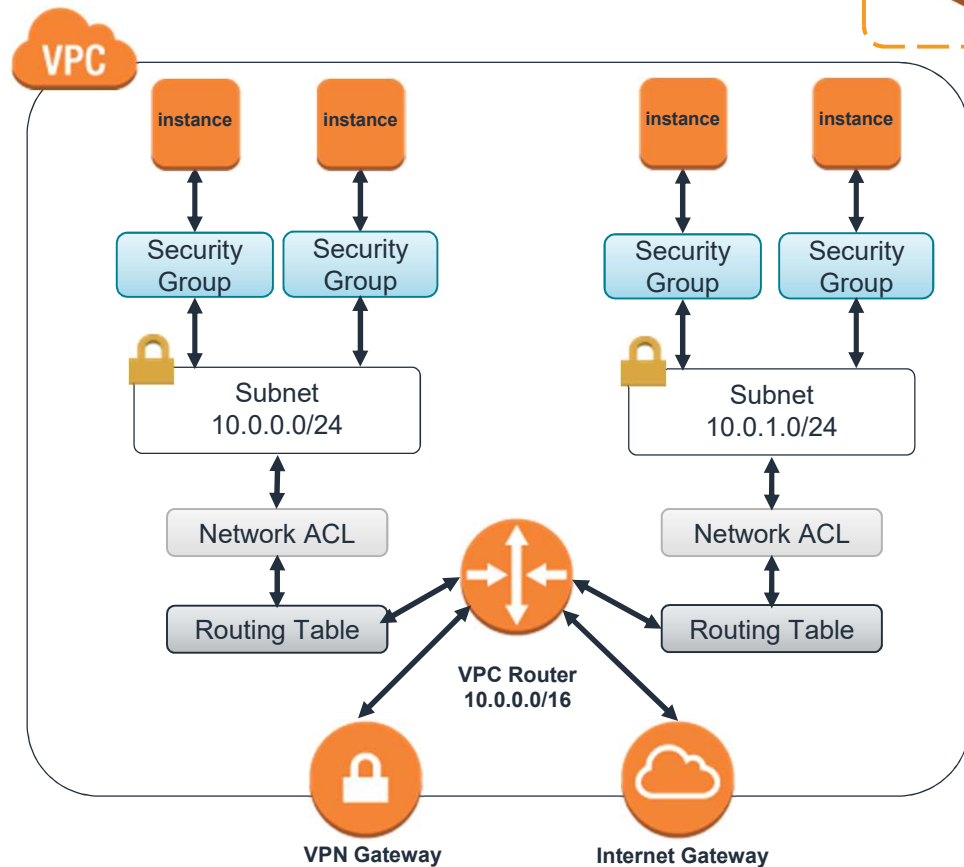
VPC

instance

instance

instance

instance

Security Group

Security Group

Security Group

Security Group

Subnet
10.0.0.0/24

Subnet
10.0.1.0/24

Network ACL

Network ACL

Routing Table

Routing Table

VPC Router
10.0.0.0/16

VPN Gateway

Internet Gateway